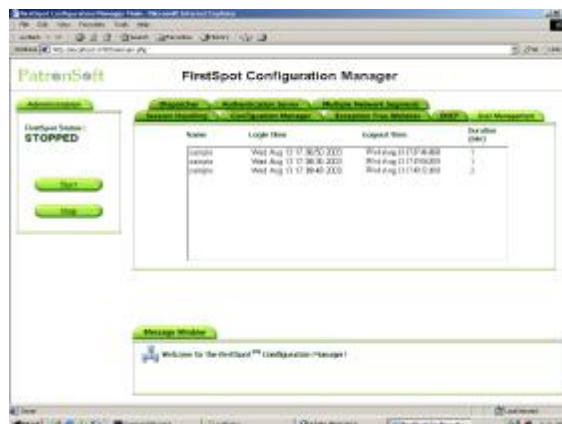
PatronSoft

FirstSpot Configuration Manager

Administration

FirstSpot Status :
STOPPED

Start

Stop

Dispatcher
Authentication Server
Multiple Network Segments
Session Handling
Configuration Manager
Exception Free Websites
DHCP
User Management

| Name | Login time | Logout time | Duration (min) |
|---|---|---|---|
| sample | Wed Aug 13 17:38:50 2003 | Wed Aug 13 17:40:00 2003 | 1 |
| sample | Wed Aug 13 17:38:30 2003 | Wed Aug 13 17:39:00 2003 | 1 |
| sample | Wed Aug 13 17:38:40 2003 | Wed Aug 13 17:40:12 2003 | 2 |

Message Window

Welcome to the FirstSpot™ Configuration Manager!

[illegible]